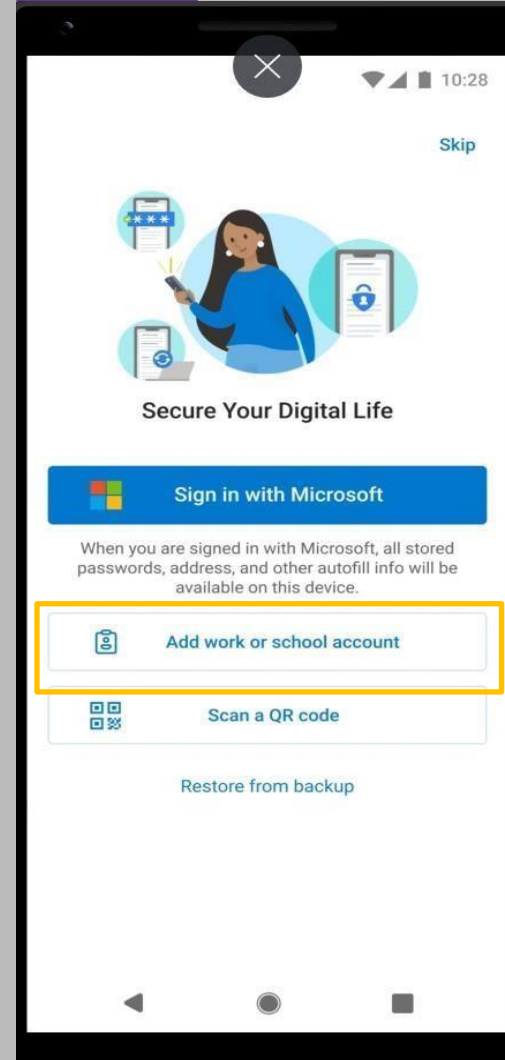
10:28

Skip

***

Secure Your Digital Life

Sign in with Microsoft

When you are signed in with Microsoft, all stored passwords, address, and other autofill info will be available on this device.

Add work or school account

Scan a QR code

Restore from backup